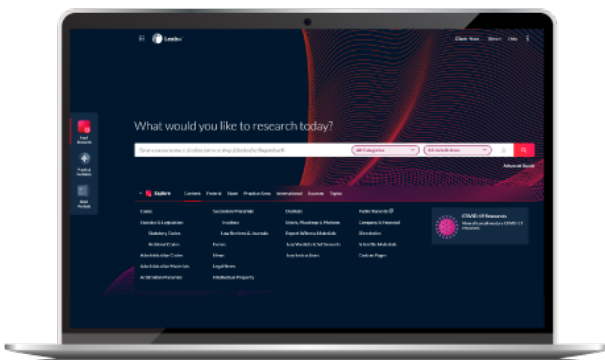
Lexis+

Client: None  History  Help

Legal Research

Practical Guidance

Brief Analysis

What would you like to research today?

Enter a source name, a citation or terms, or shep: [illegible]

All Categories

All Jurisdictions

Advanced Search

Explore  Content  Federal  State  Practice Area  International  Sources  Topics

Cases
Statutes & Legislation
Statutory Codes
Archived Codes
Administrative Codes
Administrative Materials
Arbitration Materials

Secondary Materials
Treatises
Law Reviews & Journals
Forms
News
Legal News
Intellectual Property

Dockets
Verdicts, Pleadings & Motions
Expert Witness Materials
Jury Verdicts & Settlements
Scientific & Briefs

Public Records
Company & Financial
Directories
Scientific Materials
Custom Pages

COVID-19 Resources
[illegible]